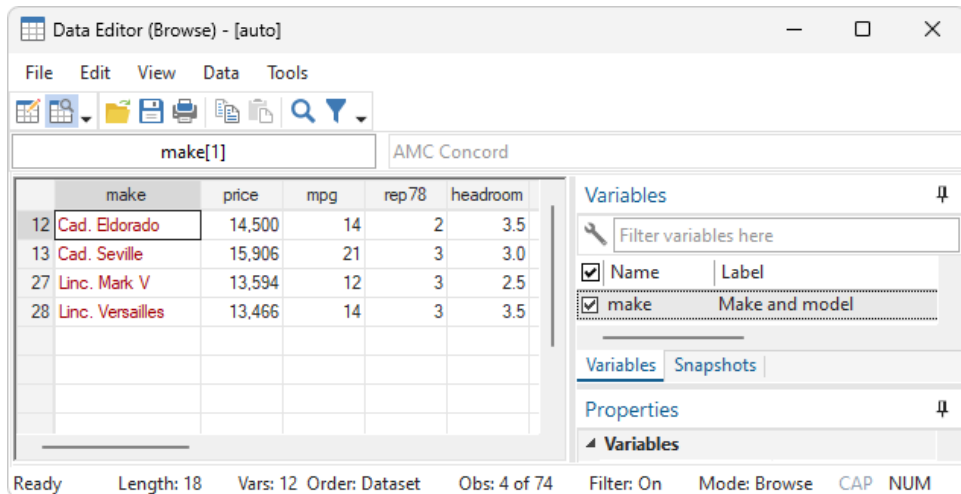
Data Editor (Browse) - [auto]

File Edit View Data Tools

make[1] AMC Concord

| | make | price | mpg | rep78 | headroom |
|---|---|---|---|---|---|
| 12 | Cad. Eldorado | 14,500 | 14 | 2 | 3.5 |
| 13 | Cad. Seville | 15,906 | 21 | 3 | 3.0 |
| 27 | Linc. Mark V | 13,594 | 12 | 3 | 2.5 |
| 28 | Linc. Versailles | 13,466 | 14 | 3 | 3.5 |

Variables

Filter variables here

| Name | Label |
|---|---|
| make | Make and model |

Variables Snapshots

Properties

Variables

Ready Length: 18 Vars: 12 Order: Dataset Obs: 4 of 74 Filter: On Mode: Browse CAP NUM